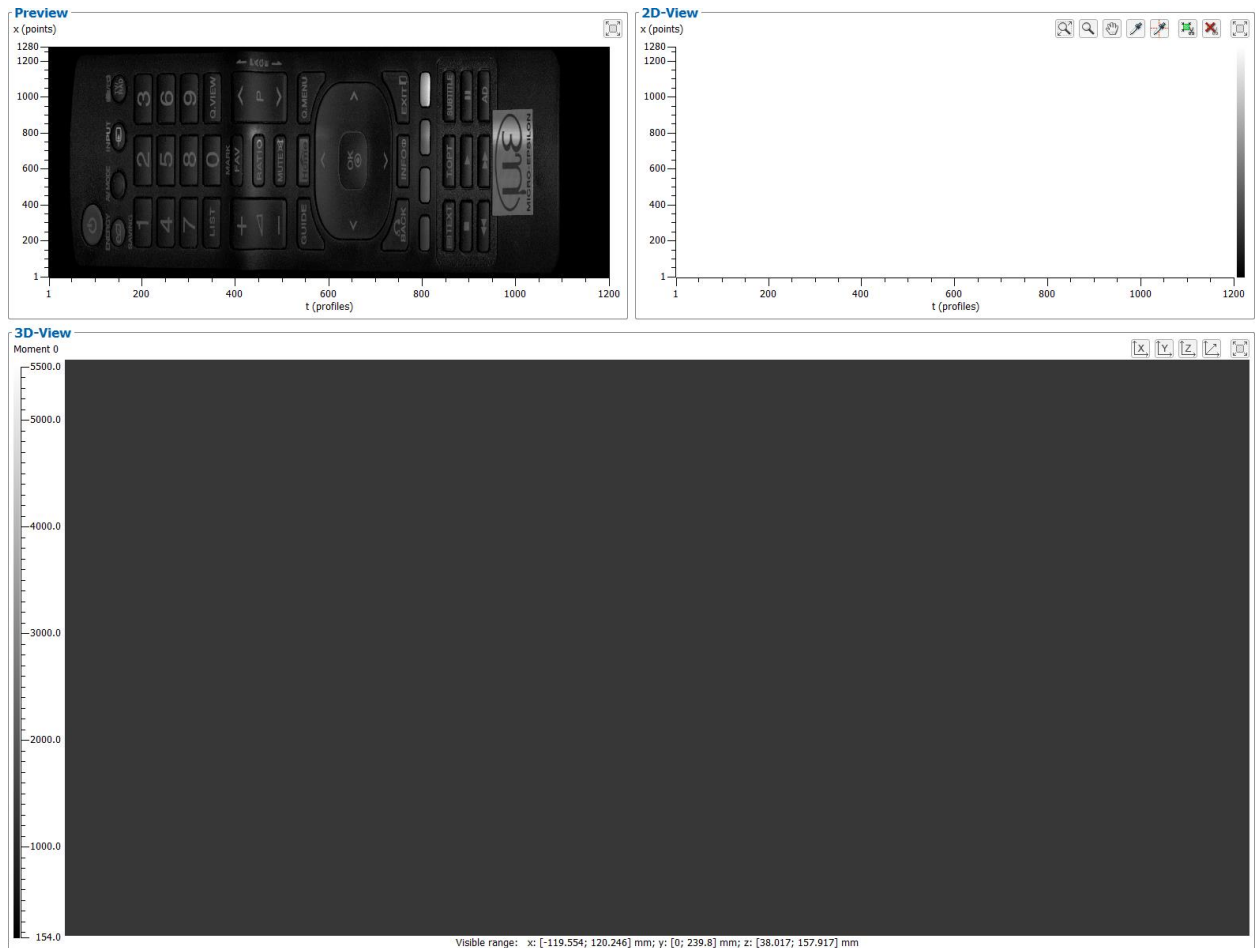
Preview
x (points)
1280
1200
1000
800
600
400
200
1
1
200
400
600
800
1000
1200
t (profiles)

3 6 9 Q.VIEW
INPUT
2 5 8 0
MARK FAV
RATIO
MUTE
Q.MENU
EXIT
SUBTITLE
AD
1 4 7 LIST
GUIDE
OK
INFO
BACK
TEXT
T.OPT
P
MICRO-EPSILON

2D-View
x (points)
1280
1200
1000
800
600
400
200
1
1
200
400
600
800
1000
1200
t (profiles)

3D-View
Moment 0
5500.0
5000.0
4000.0
3000.0
2000.0
1000.0
154.0
X Y Z

Visible range: x: [-119.554; 120.246] mm; y: [0; 239.8] mm; z: [38.017; 157.917] mm